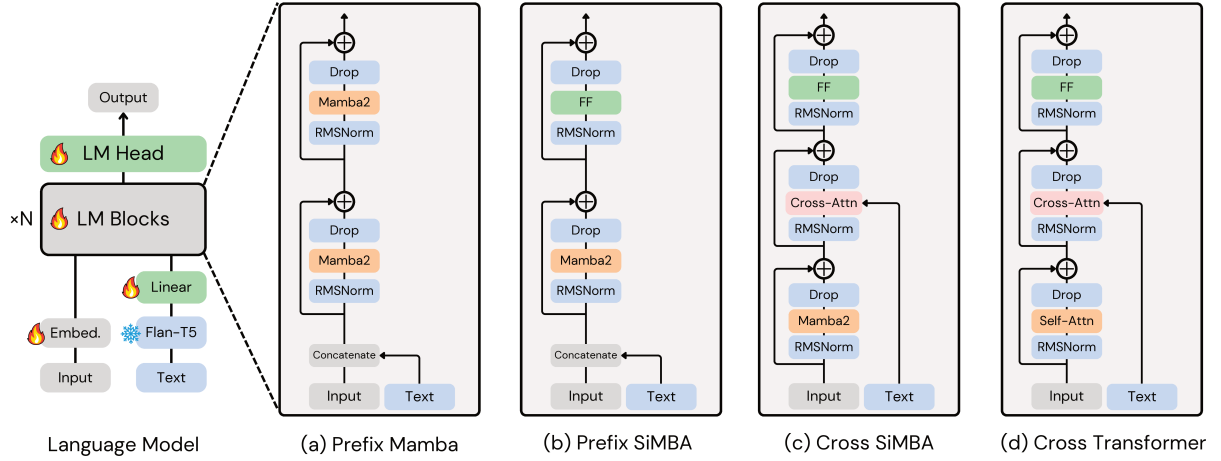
Output

LM Head

×N LM Blocks

Linear

Embed.

Flan-T5

Input

Text

Language Model

Drop
Mamba2
RMSNorm
Drop
Mamba2
RMSNorm
Concatenate
Input
Text

(a) Prefix Mamba

Drop
FF
RMSNorm
Drop
Mamba2
RMSNorm
Concatenate
Input
Text

(b) Prefix SiMBA

Drop
FF
RMSNorm
Drop
Cross-Attn
RMSNorm
Drop
Mamba2
RMSNorm
Input
Text

(c) Cross SiMBA

Drop
FF
RMSNorm
Drop
Cross-Attn
RMSNorm
Drop
Self-Attn
RMSNorm
Input
Text

(d) Cross Transformer